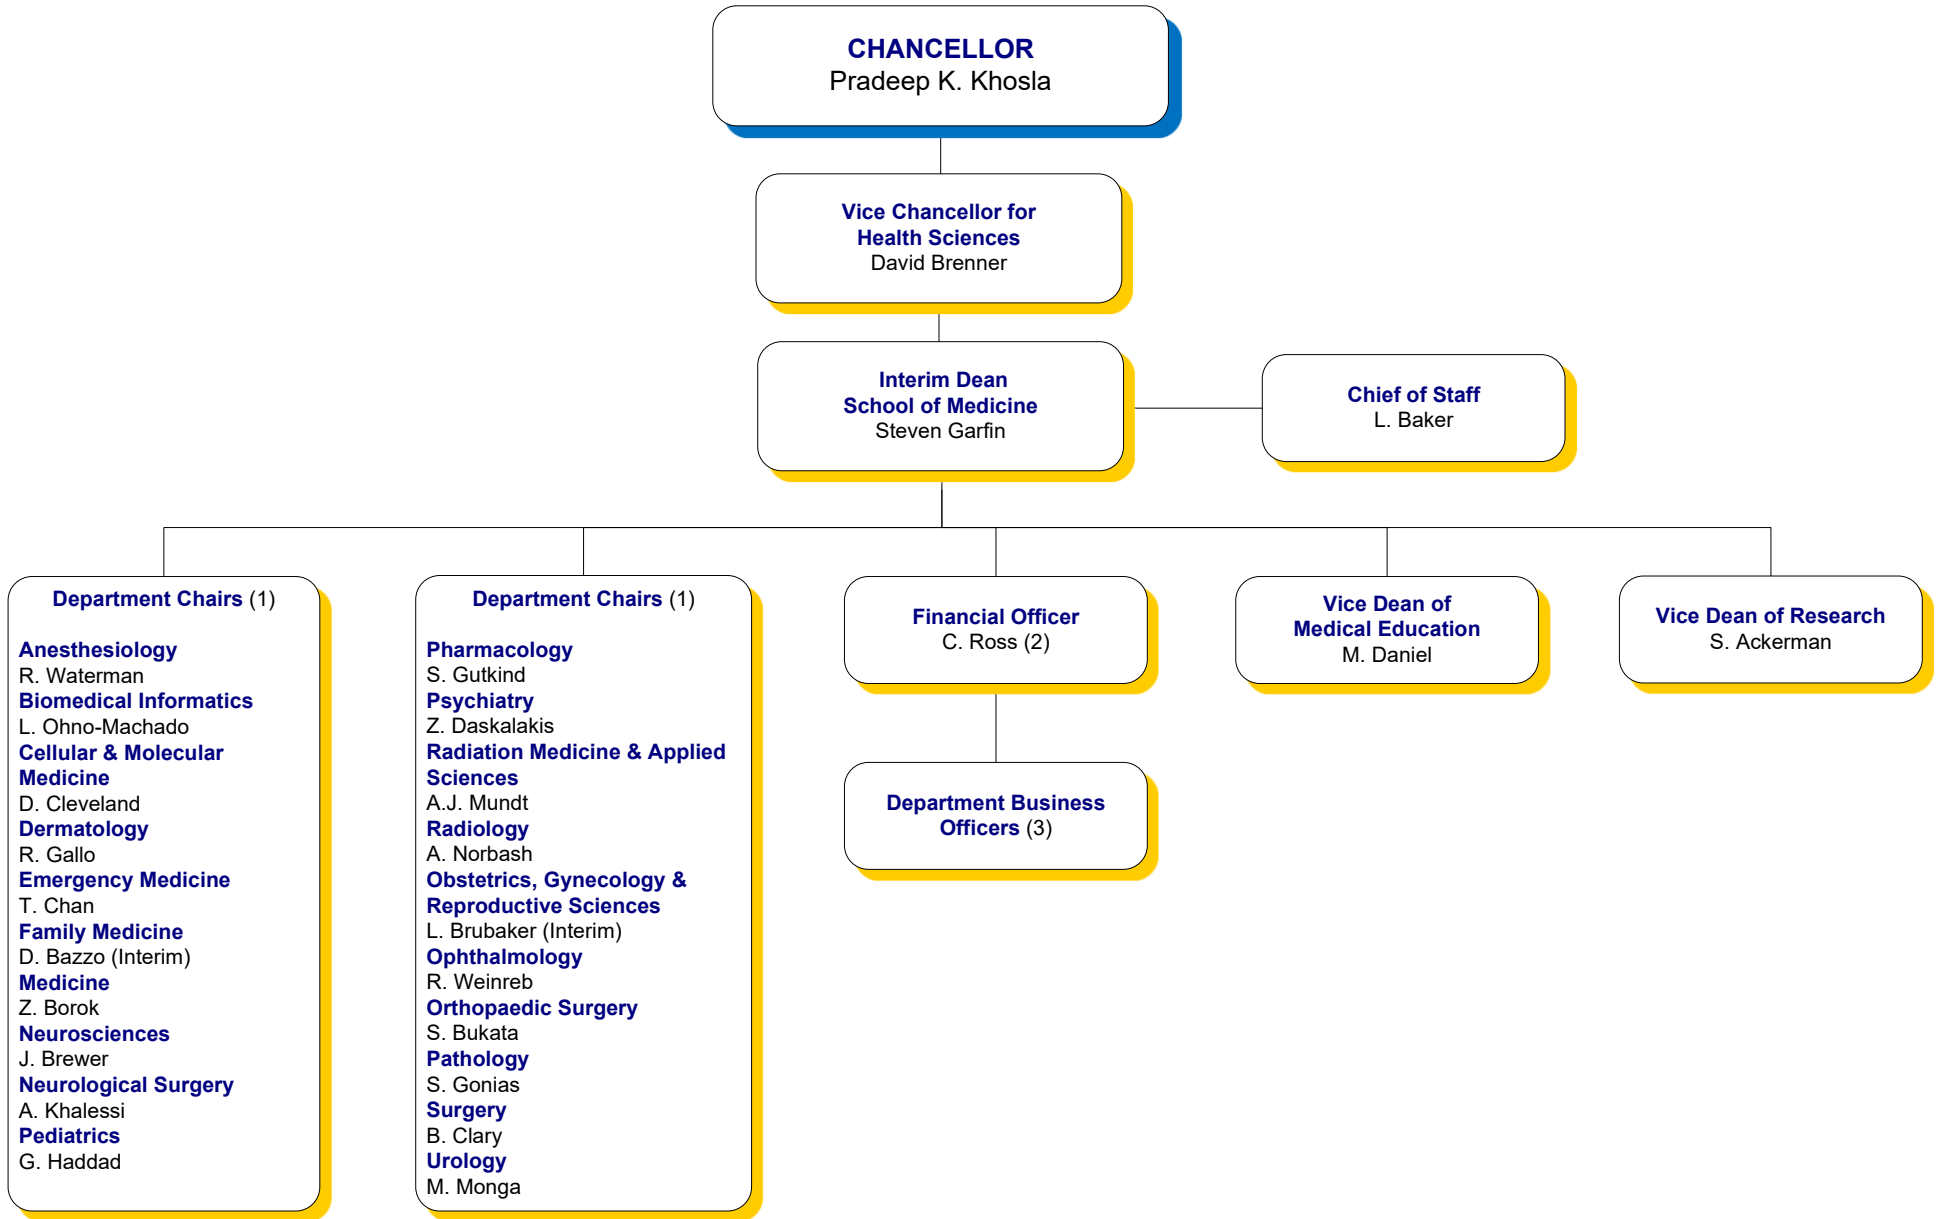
CHANCELLOR
Pradeep K. Khosla

Vice Chancellor for Health Sciences
David Brenner

Interim Dean School of Medicine
Steven Garfin

Chief of Staff
L. Baker

Department Chairs (1)

Anesthesiology
R. Waterman
Biomedical Informatics
L. Ohno-Machado
Cellular & Molecular Medicine
D. Cleveland
Dermatology
R. Gallo
Emergency Medicine
T. Chan
Family Medicine
D. Bazzo (Interim)
Medicine
Z. Borok
Neurosciences
J. Brewer
Neurological Surgery
A. Khalessi
Pediatrics
G. Haddad

Department Chairs (1)

Pharmacology
S. Gutkind
Psychiatry
Z. Daskalakis
Radiation Medicine & Applied Sciences
A.J. Mundt
Radiology
A. Norbash
Obstetrics, Gynecology & Reproductive Sciences
L. Brubaker (Interim)
Ophthalmology
R. Weinreb
Orthopaedic Surgery
S. Bukata
Pathology
S. Gonias
Surgery
B. Clary
Urology
M. Monga

Financial Officer
C. Ross (2)

Department Business Officers (3)

Vice Dean of Medical Education
M. Daniel

Vice Dean of Research
S. Ackerman